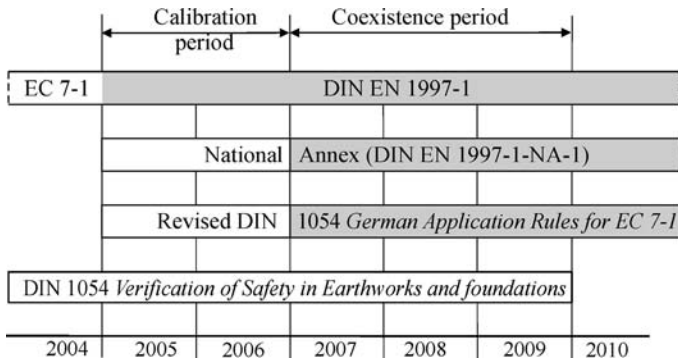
Calibration period

Coexistence period

EC 7-1

DIN EN 1997-1

National

Annex (DIN EN 1997-1-NA-1)

Revised DIN

1054 *German Application Rules for EC 7-1*

DIN 1054 *Verification of Safety in Earthworks and foundations*

2004

2005

2006

2007

2008

2009

2010